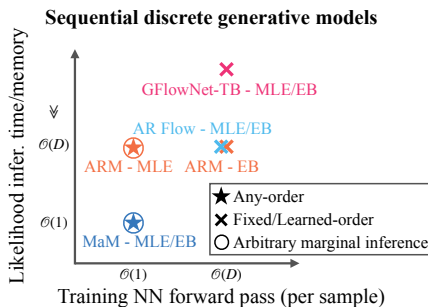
Sequential discrete generative models

Likelihood infer. time/memory

GFlowNet-TB - MLE/EB

$\gg$

AR Flow - MLE/EB

$\mathcal{O}(D)$

ARM - MLE

ARM - EB

★ Any-order

✕ Fixed/Learned-order

○ Arbitrary marginal inference

$\mathcal{O}(1)$

MaM - MLE/EB

$\mathcal{O}(1)$

$\mathcal{O}(D)$

Training NN forward pass (per sample)